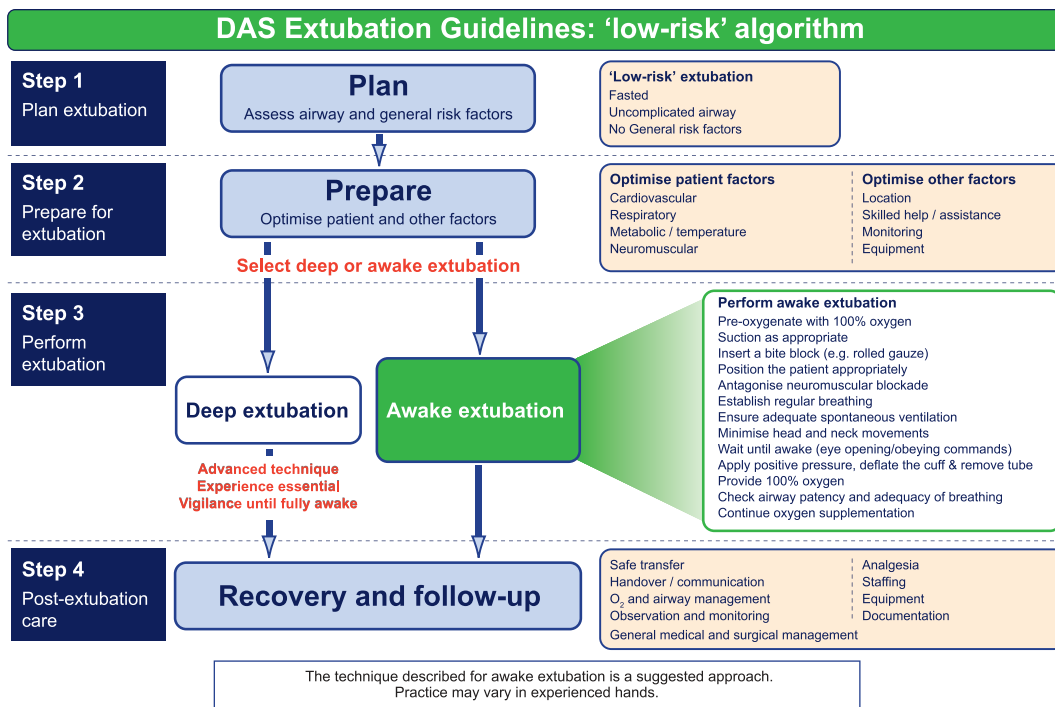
DAS Extubation Guidelines: 'low-risk' algorithm

Step 1
Plan extubation

Plan
Assess airway and general risk factors

'Low-risk' extubation
Fasted
Uncomplicated airway
No General risk factors

Step 2
Prepare for extubation

Prepare
Optimise patient and other factors

Optimise patient factors
Cardiovascular
Respiratory
Metabolic / temperature
Neuromuscular

Optimise other factors
Location
Skilled help / assistance
Monitoring
Equipment

Select deep or awake extubation

Step 3
Perform extubation

Deep extubation

Awake extubation

Perform awake extubation
Pre-oxygenate with 100% oxygen
Suction as appropriate
Insert a bite block (e.g. rolled gauze)
Position the patient appropriately
Antagonise neuromuscular blockade
Establish regular breathing
Ensure adequate spontaneous ventilation
Minimise head and neck movements
Wait until awake (eye opening/obeying commands)
Apply positive pressure, deflate the cuff & remove tube
Provide 100% oxygen
Check airway patency and adequacy of breathing
Continue oxygen supplementation

Advanced technique
Experience essential
Vigilance until fully awake

Step 4
Post-extubation care

Recovery and follow-up

Safe transfer
Handover / communication
$O_2$ and airway management
Observation and monitoring
General medical and surgical management

Analgesia
Staffing
Equipment
Documentation

The technique described for awake extubation is a suggested approach.
Practice may vary in experienced hands.